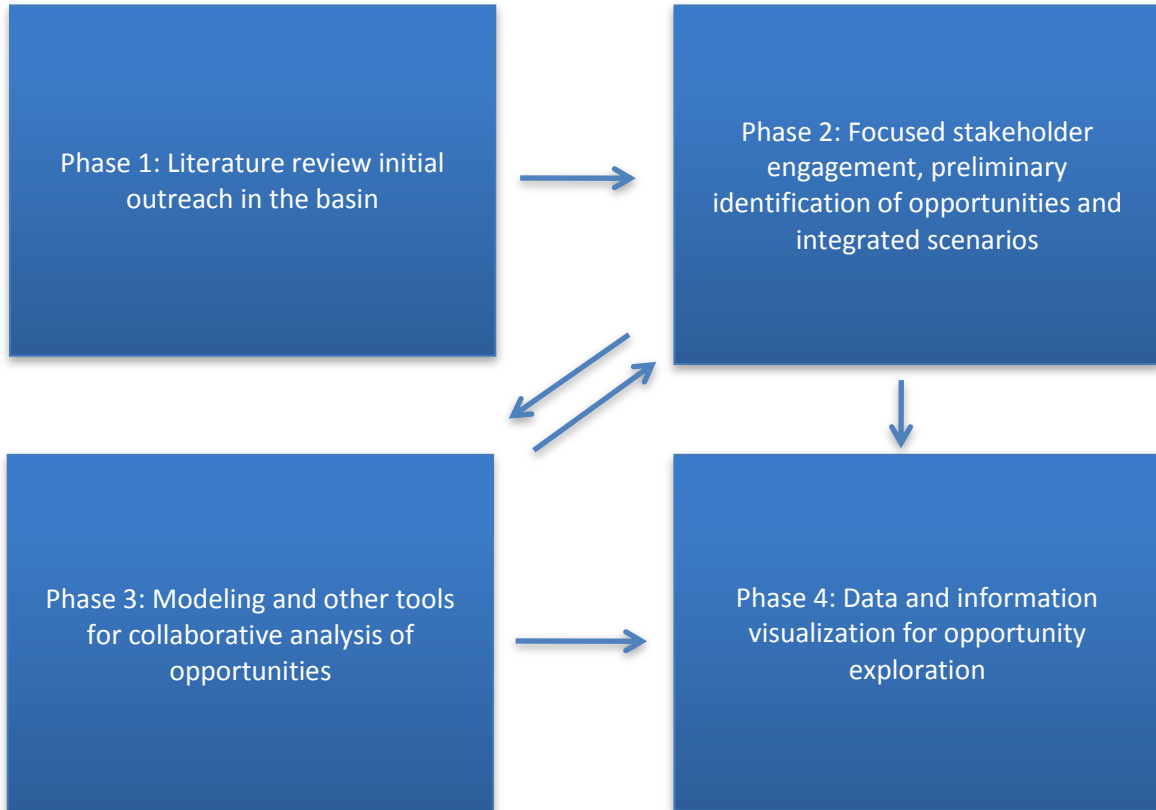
Phase 1: Literature review initial outreach in the basin

Phase 2: Focused stakeholder engagement, preliminary identification of opportunities and integrated scenarios

Phase 3: Modeling and other tools for collaborative analysis of opportunities

Phase 4: Data and information visualization for opportunity exploration